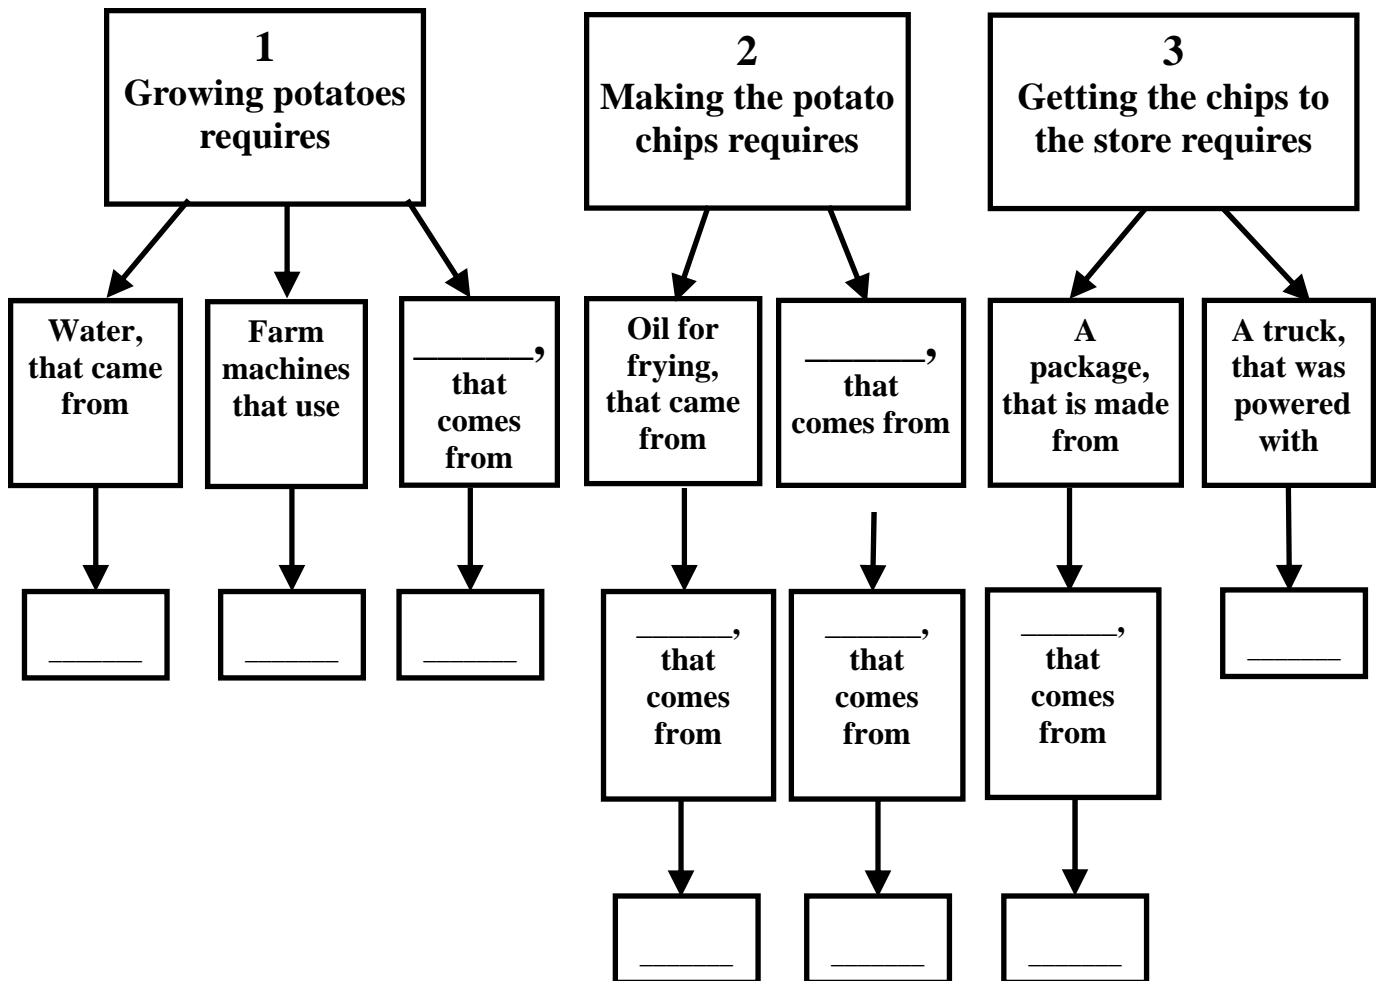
1
Growing potatoes requires

Water, that came from

______

Farm machines that use

______

_______, that comes from

______

2
Making the potato chips requires

Oil for frying, that came from

______, that comes from

______

_______, that comes from

______, that comes from

______

3
Getting the chips to the store requires

A package, that is made from

______, that comes from

______

A truck, that was powered with

______